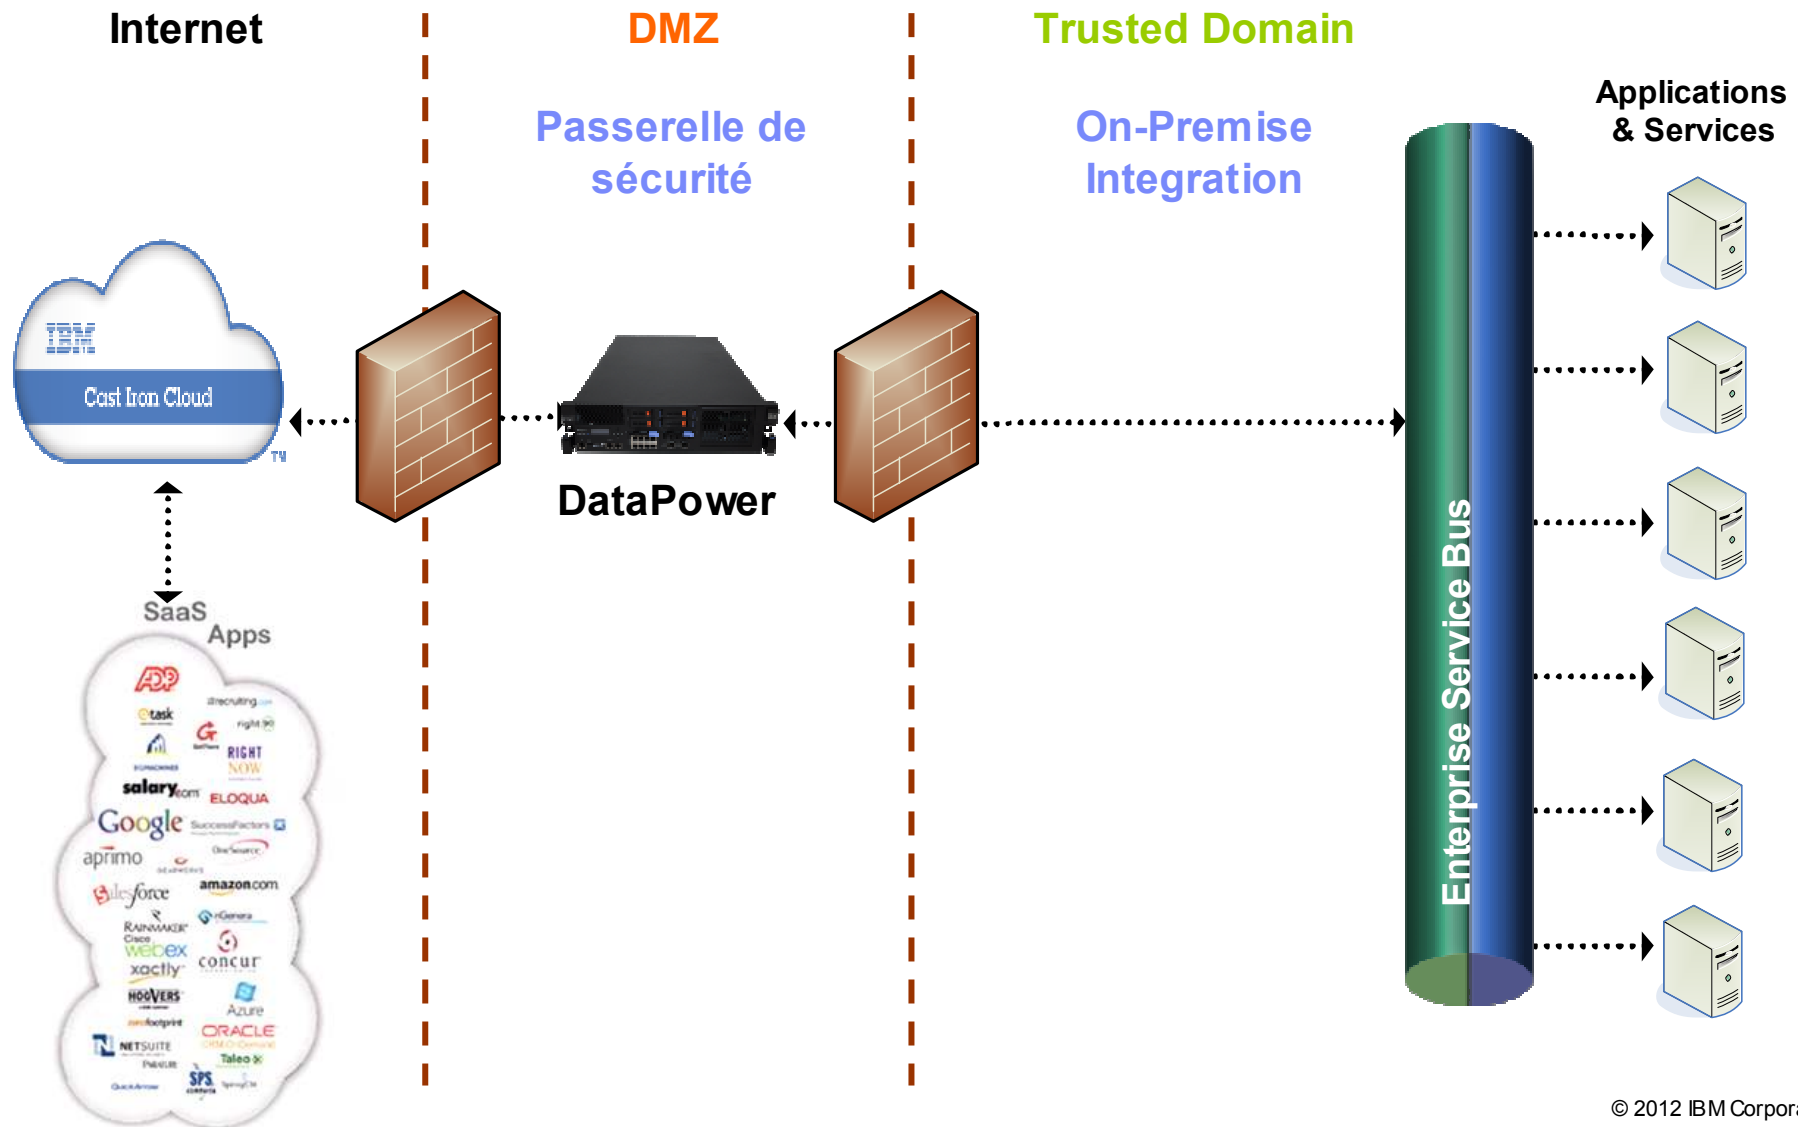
Internet

DMZ

Trusted Domain

Passerelle de sécurité

On-Premise Integration

Applications & Services

IBM

Cast Iron Cloud

TM

DataPower

Enterprise Service Bus

SaaS Apps

ADP
itask
directrecruiting
right 90
RIGHT NOW
salary.com
ELOQUA
Google
SuccessFactors
aprimo
OneSource
salesforce
amazon.com
RAINMAKER
Cisco webex
concur
xactly
HOOVERS
Azure
zerofootprint
ORACLE
NETSUITE
Taleo
SPS

© 2012 IBM Corpor